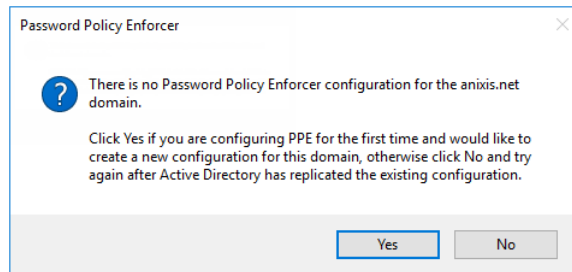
Password Policy Enforcer

There is no Password Policy Enforcer configuration for the anixis.net domain.

Click Yes if you are configuring PPE for the first time and would like to create a new configuration for this domain, otherwise click No and try again after Active Directory has replicated the existing configuration.

Yes

No